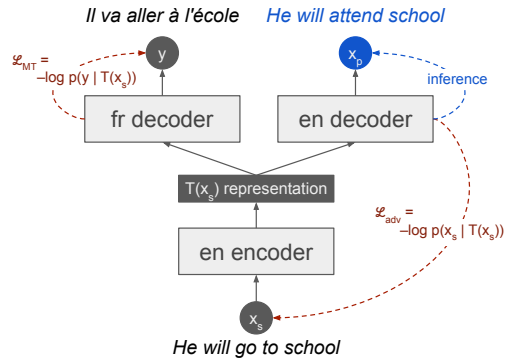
Il va aller à l'école He will attend school

$\mathcal{L}_{MT}$ = –log p(y | T($x_s$))

y

$x_p$

inference

fr decoder

en decoder

T($x_s$) representation

$\mathcal{L}_{adv}$ = –log p($x_s$ | T($x_s$))

en encoder

$x_s$

He will go to school